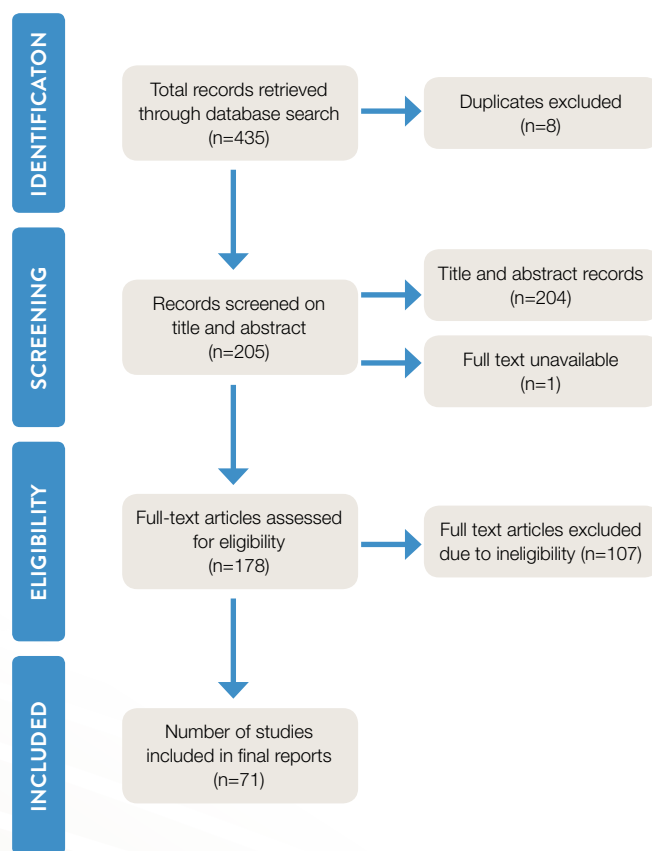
IDENTIFICATON

Total records retrieved through database search (n=435)

Duplicates excluded (n=8)

SCREENING

Records screened on title and abstract (n=205)

Title and abstract records (n=204)

Full text unavailable (n=1)

ELIGIBILITY

Full-text articles assessed for eligibility (n=178)

Full text articles excluded due to ineligibility (n=107)

INCLUDED

Number of studies included in final reports (n=71)